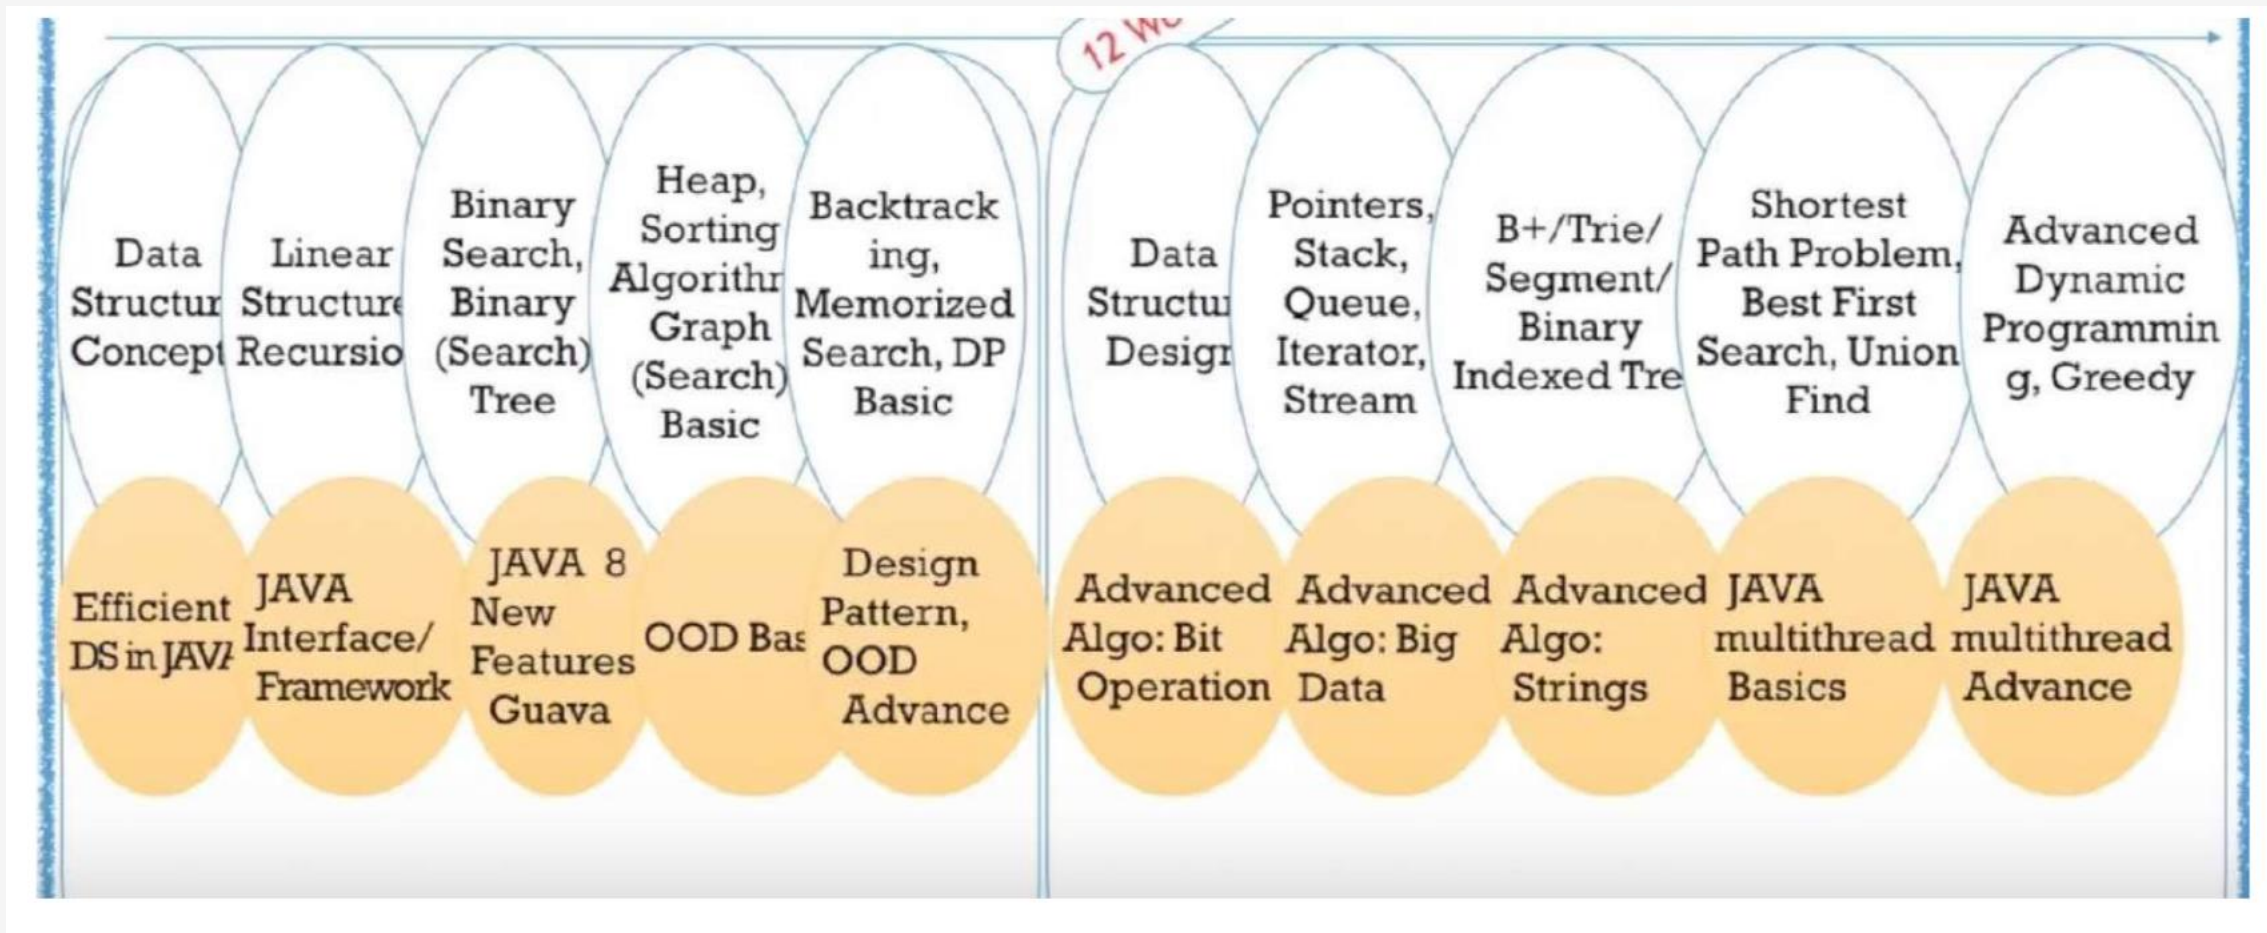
12 W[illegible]

Data Structur Concept

Linear Structure Recursio

Binary Search, Binary (Search) Tree

Heap, Sorting Algorithr Graph (Search) Basic

Backtracking, Memorized Search, DP Basic

Data Structu Design

Pointers, Stack, Queue, Iterator, Stream

B+/Trie/ Segment/ Binary Indexed Tre

Shortest Path Problem, Best First Search, Union Find

Advanced Dynamic Programming, Greedy

Efficient DS in JAVA

JAVA Interface/ Framework

JAVA 8 New Features Guava

OOD Bas

Design Pattern, OOD Advance

Advanced Algo: Bit Operation

Advanced Algo: Big Data

Advanced Algo: Strings

JAVA multithread Basics

JAVA multithread Advance